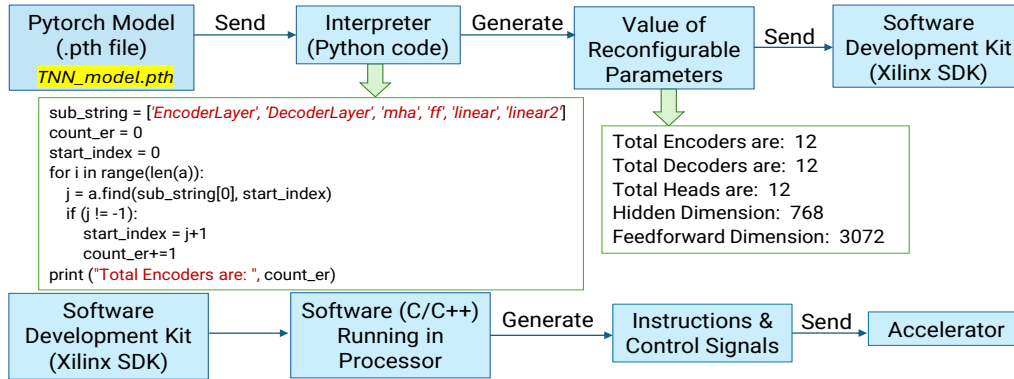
Pytorch Model (.pth file)
TNN_model.pth

Send

Interpreter (Python code)

Generate

Value of Reconfigurable Parameters

Send

Software Development Kit (Xilinx SDK)

sub_string = ['EncoderLayer', 'DecoderLayer', 'mha', 'ff', 'linear', 'linear2']
count_er = 0
start_index = 0
for i in range(len(a)):
j = a.find(sub_string[0], start_index)
if (j != -1):
start_index = j+1
count_er+=1
print ("Total Encoders are: ", count_er)

Total Encoders are: 12
Total Decoders are: 12
Total Heads are: 12
Hidden Dimension: 768
Feedforward Dimension: 3072

Software Development Kit (Xilinx SDK)

Software (C/C++) Running in Processor

Generate

Instructions & Control Signals

Send

Accelerator